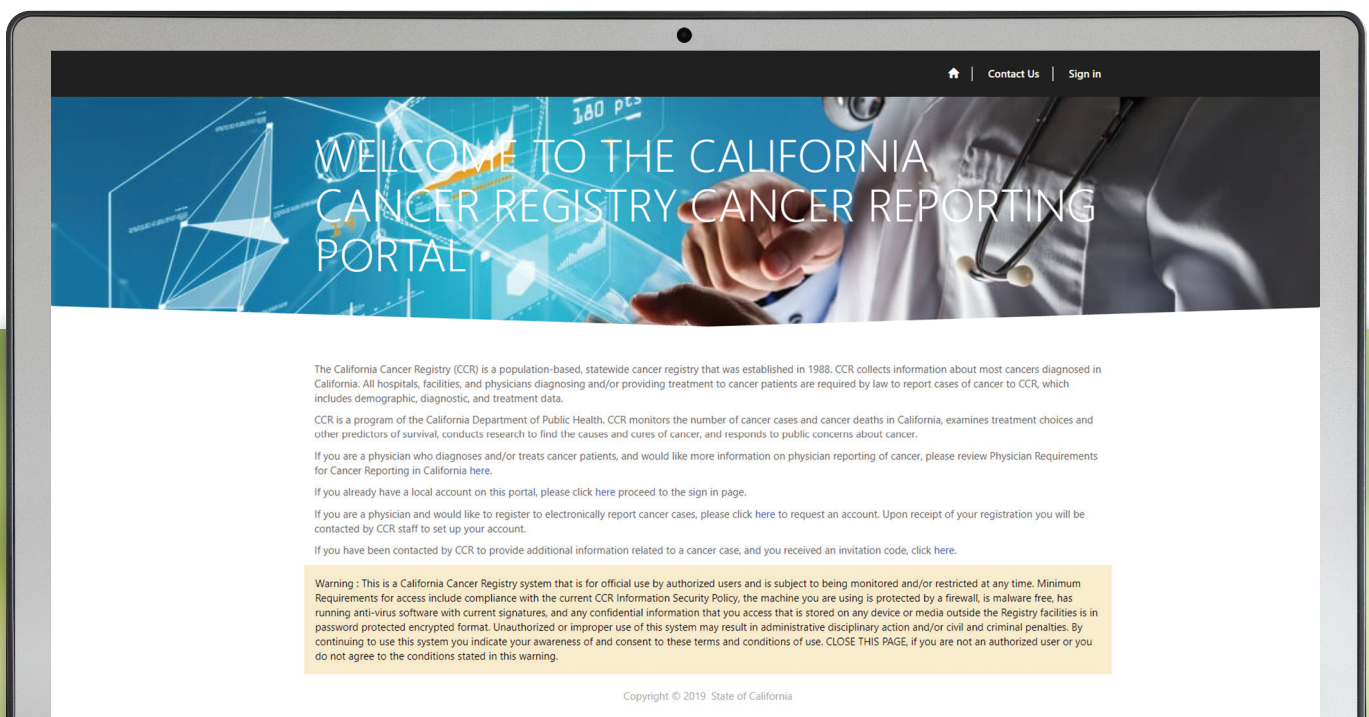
Contact Us | Sign in

180 pts

WELCOME TO THE CALIFORNIA CANCER REGISTRY CANCER REPORTING PORTAL

The California Cancer Registry (CCR) is a population-based, statewide cancer registry that was established in 1988. CCR collects information about most cancers diagnosed in California. All hospitals, facilities, and physicians diagnosing and/or providing treatment to cancer patients are required by law to report cases of cancer to CCR, which includes demographic, diagnostic, and treatment data.

CCR is a program of the California Department of Public Health. CCR monitors the number of cancer cases and cancer deaths in California, examines treatment choices and other predictors of survival, conducts research to find the causes and cures of cancer, and responds to public concerns about cancer.

If you are a physician who diagnoses and/or treats cancer patients, and would like more information on physician reporting of cancer, please review Physician Requirements for Cancer Reporting in California here.

If you already have a local account on this portal, please click here proceed to the sign in page.

If you are a physician and would like to register to electronically report cancer cases, please click here to request an account. Upon receipt of your registration you will be contacted by CCR staff to set up your account.

If you have been contacted by CCR to provide additional information related to a cancer case, and you received an invitation code, click here.

Warning : This is a California Cancer Registry system that is for official use by authorized users and is subject to being monitored and/or restricted at any time. Minimum Requirements for access include compliance with the current CCR Information Security Policy, the machine you are using is protected by a firewall, is malware free, has running anti-virus software with current signatures, and any confidential information that you access that is stored on any device or media outside the Registry facilities is in password protected encrypted format. Unauthorized or improper use of this system may result in administrative disciplinary action and/or civil and criminal penalties. By continuing to use this system you indicate your awareness of and consent to these terms and conditions of use. CLOSE THIS PAGE, if you are not an authorized user or you do not agree to the conditions stated in this warning.

Copyright © 2019 State of California